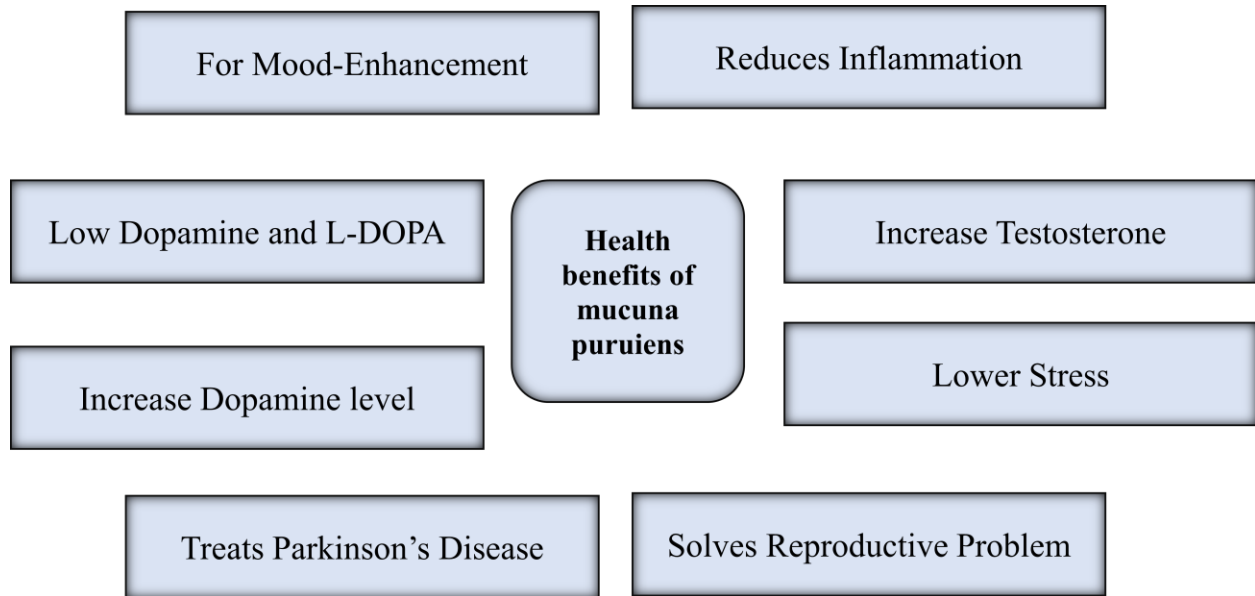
For Mood-Enhancement

Reduces Inflammation

Low Dopamine and L-DOPA

Health benefits of mucuna puruiens

Increase Testosterone

Lower Stress

Increase Dopamine level

Treats Parkinson’s Disease

Solves Reproductive Problem